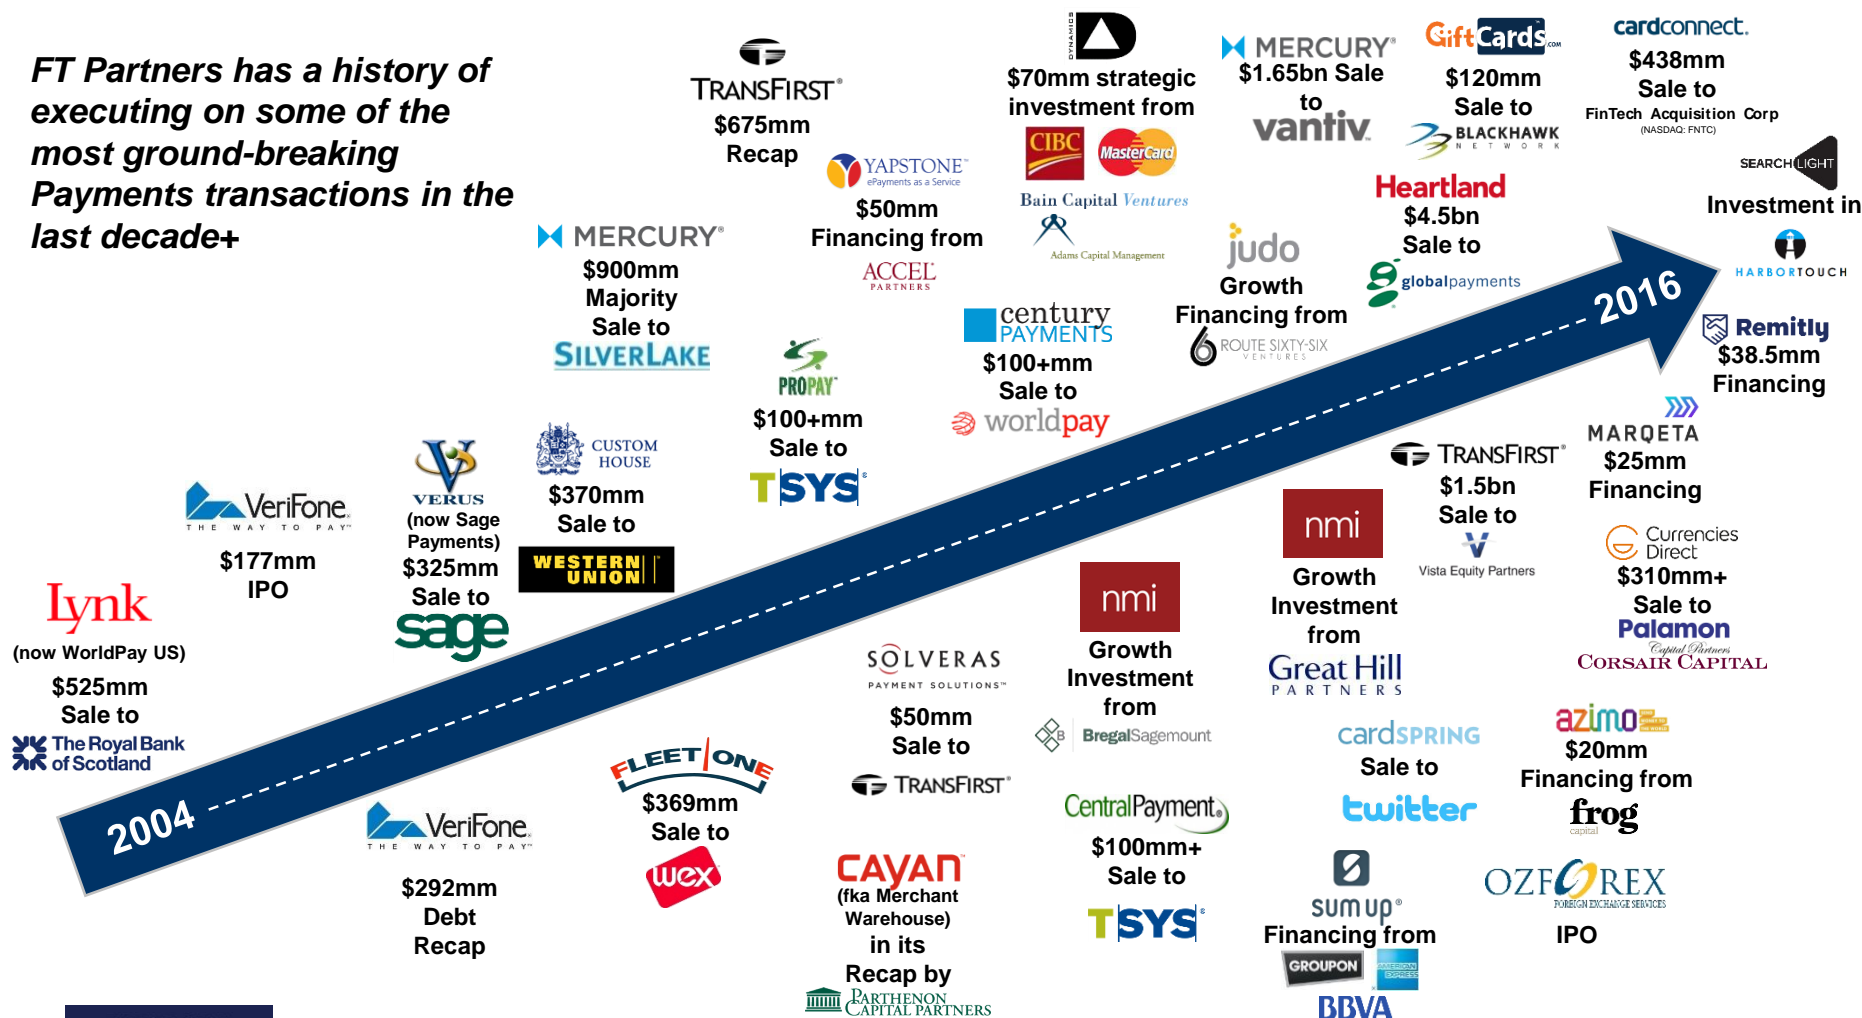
FT Partners has a history of executing on some of the most ground-breaking Payments transactions in the last decade+

Lynk
(now WorldPay US)
$525mm
Sale to
The Royal Bank of Scotland

VeriFone THE WAY TO PAY
$177mm
IPO

VERUS
(now Sage Payments)
$325mm
Sale to
sage

CUSTOM HOUSE
$370mm
Sale to
WESTERN UNION

MERCURY
$900mm
Majority
Sale to
SILVERLAKE

TRANSFIRST
$675mm
Recap

PROPAY
$100+mm
Sale to
TSYS

YAPSTONE ePayments as a Service
$50mm
Financing from
ACCEL PARTNERS

DYNAMICS
$70mm strategic investment from
CIBC MasterCard
Bain Capital Ventures
Adams Capital Management

century PAYMENTS
$100+mm
Sale to
worldpay

MERCURY
$1.65bn Sale to
vantiv

judo
Growth Financing from
ROUTE SIXTY-SIX VENTURES

GiftCards.com
$120mm
Sale to
BLACKHAWK NETWORK

Heartland
$4.5bn
Sale to
globalpayments

cardconnect.
$438mm
Sale to
FinTech Acquisition Corp
(NASDAQ: FNTC)

SEARCHLIGHT
Investment in
HARBORTOUCH

Remitly
$38.5mm
Financing

2016

2004

VeriFone THE WAY TO PAY
$292mm
Debt
Recap

FLEETONE
$369mm
Sale to
wex

SOLVERAS PAYMENT SOLUTIONS
$50mm
Sale to
TRANSFIRST

CAYAN
(fka Merchant Warehouse)
in its
Recap by
PARTHENON CAPITAL PARTNERS

nmi
Growth
Investment
from
BregalSagemount

CentralPayment
$100mm+
Sale to
TSYS

nmi
Growth
Investment
from
Great Hill PARTNERS

cardSPRING
Sale to
twitter

sumup
Financing from
GROUPON AMERICAN EXPRESS
BBVA

TRANSFIRST
$1.5bn
Sale to
Vista Equity Partners

MARQETA
$25mm
Financing

Currencies Direct
$310mm+
Sale to
Palamon Capital Partners
CORSAIR CAPITAL

azimo
$20mm
Financing from
frog capital

OZFOREX FOREIGN EXCHANGE SERVICES
IPO